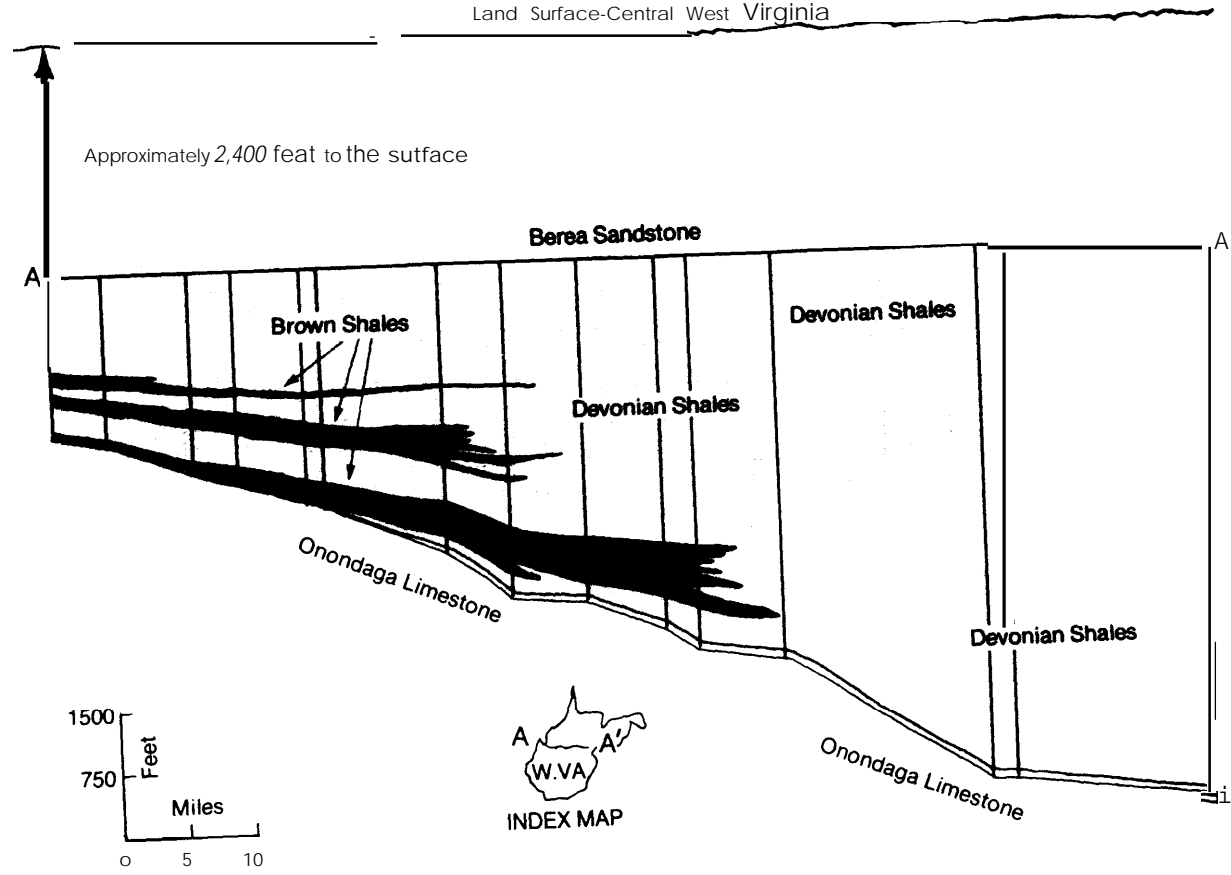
Land Surface-Central West Virginia

Approximately 2,400 feat to the sutface

Berea Sandstone

A

A

Brown Shales

Devonian Shales

Devonian Shales

Onondaga Limestone

Devonian Shales

Onondaga Limestone

1500

750

Feet

Miles

o 5 10

A

A'

W.VA

INDEX MAP